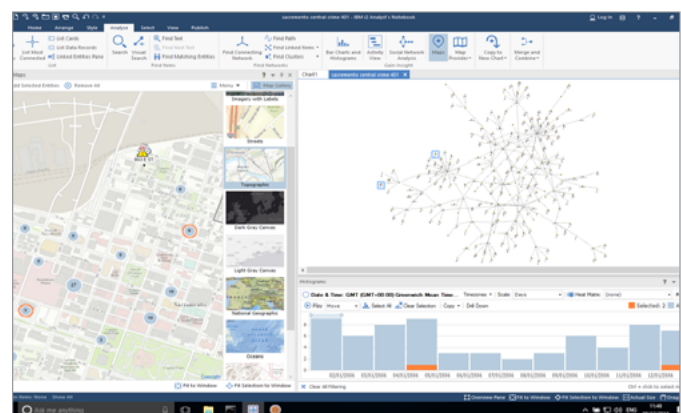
sacramento central crime 401 - IBM i2 Analyst's Notebook

Log In

Home
Arrange
Style
Analyze
Select
View
Publish

List Most Connected
List Cards
List Data Records
Linked Entities Pane
List

Search
Visual Search
Find Text
Find Next Text
Find Matching Entities
Find Items

Find Connecting Network
Find Path
Find Linked Items
Find Clusters
Find Networks

Bar Charts and Histograms
Activity View
Social Network Analysis
Gain Insight

Maps
Map Provider
Copy to New Chart
Merge and Combine

Maps
Add Selected Entities
Remove All
Menu
Map Gallery

Imagery with Labels
Streets
Topographic
Dark Gray Canvas
Light Gray Canvas
National Geographic
Oceans

Fit to Window
Fit Selection to Window

Chart1
sacramento central crime 401

Histogram
Date & Time: Date & Time (GMT+00:00) Greenwich Mean Time...
Timezones
Scale
Days
Heat Matrix
(none)
Play
Move
Select All
Clear Selection
Copy
Drill Down
Selected: 2

01/01/2006
02/01/2006
03/01/2006
04/01/2006
05/01/2006
06/01/2006
07/01/2006
08/01/2006
09/01/2006
10/01/2006
11/01/2006
12/01/2006

Clear All Filtering

Overview Pane
Fit to Window
Fit Selection to Window
Actual Size

Ask me anything

ENG